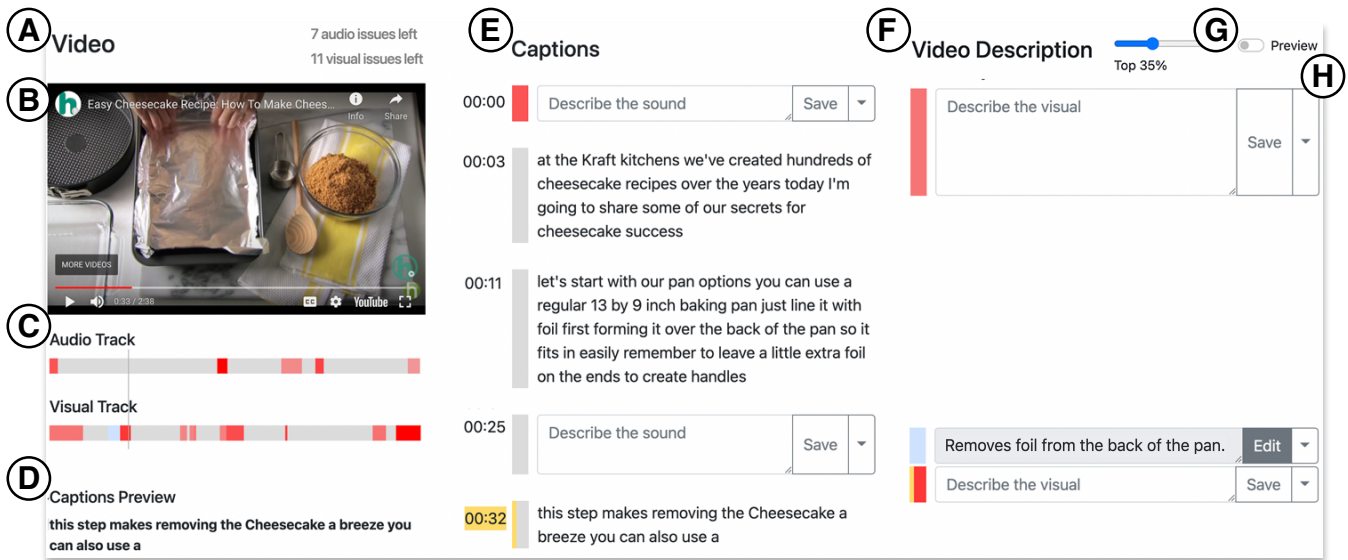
A Video

7 audio issues left
11 visual issues left

B

Easy Cheesecake Recipe: How To Make Chees...

Info

Share

MORE VIDEOS

0:33 / 2:38

YouTube

C Audio Track

Visual Track

D Captions Preview

this step makes removing the Cheesecake a breeze you can also use a

E Captions

00:00 Describe the sound Save

00:03 at the Kraft kitchens we've created hundreds of cheesecake recipes over the years today I'm going to share some of our secrets for cheesecake success

00:11 let's start with our pan options you can use a regular 13 by 9 inch baking pan just line it with foil first forming it over the back of the pan so it fits in easily remember to leave a little extra foil on the ends to create handles

00:25 Describe the sound Save

00:32 this step makes removing the Cheesecake a breeze you can also use a

F Video Description

Top 35%

G Preview

H

Describe the visual Save

Removes foil from the back of the pan. Edit

Describe the visual Save